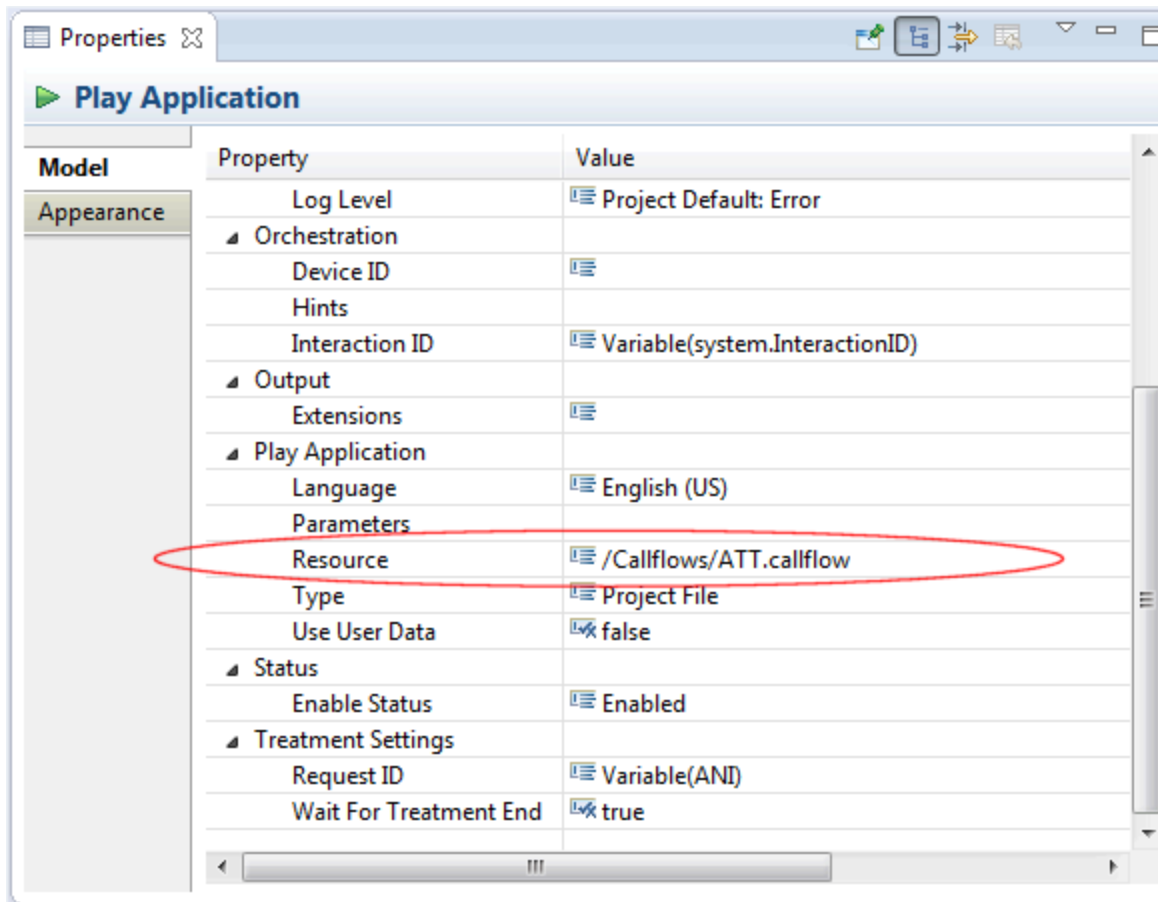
Properties

Play Application

Model
Appearance

| Property | Value |
|---|---|
| Log Level | Project Default: Error |
| Orchestration | |
| Device ID | |
| Hints | |
| Interaction ID | Variable(system.InteractionID) |
| Output | |
| Extensions | |
| Play Application | |
| Language | English (US) |
| Parameters | |
| Resource | /Callflows/ATT.callflow |
| Type | Project File |
| Use User Data | false |
| Status | |
| Enable Status | Enabled |
| Treatment Settings | |
| Request ID | Variable(ANI) |
| Wait For Treatment End | true |